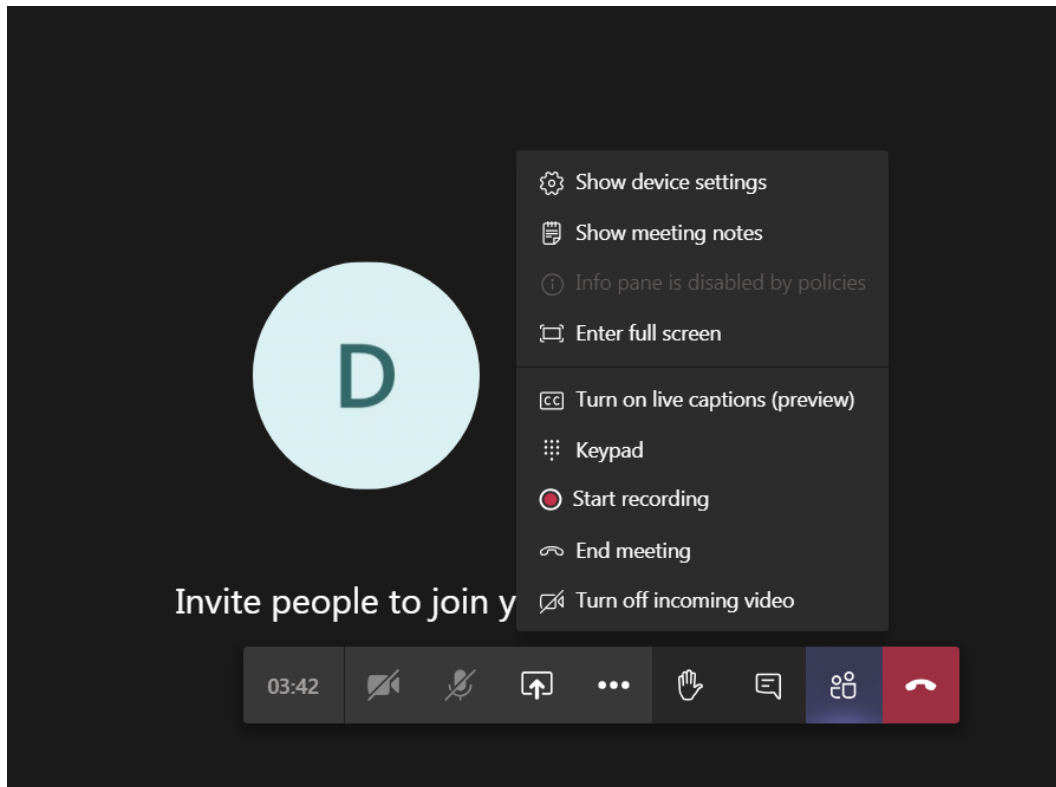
Show device settings
Show meeting notes
Info pane is disabled by policies
Enter full screen
Turn on live captions (preview)
Keypad
Start recording
End meeting
Turn off incoming video

D

Invite people to join y

03:42